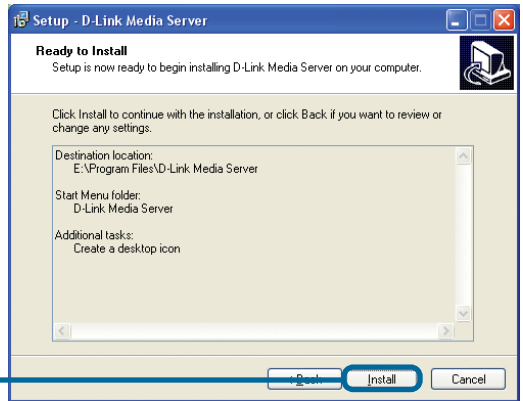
Setup - D-Link Media Server

Ready to Install

Setup is now ready to begin installing D-Link Media Server on your computer.

Click Install to continue with the installation, or click Back if you want to review or change any settings.

Destination location:
E:\Program Files\D-Link Media Server

Start Menu folder:
D-Link Media Server

Additional tasks:
Create a desktop icon

< Back

Install

Cancel